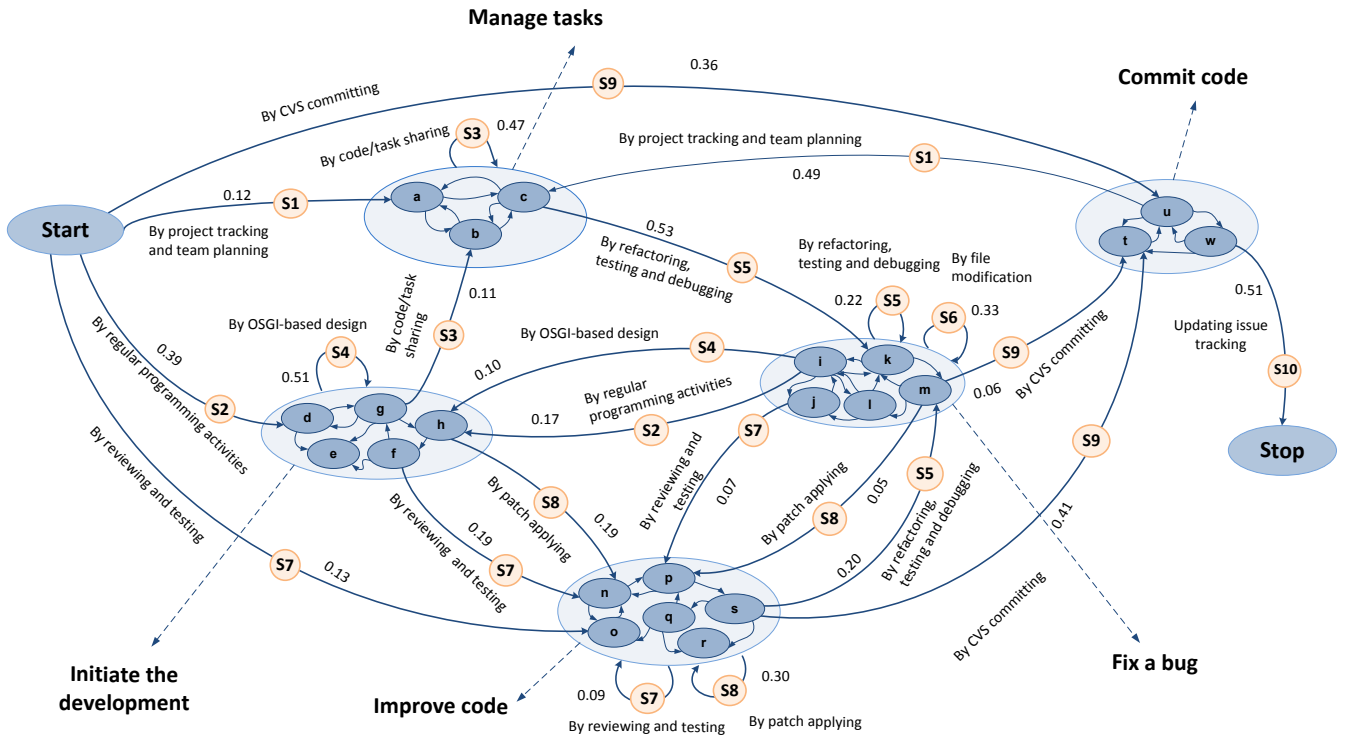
Manage tasks

Commit code

0.36

S9

By CVS committing

S3

0.47

By code/task sharing

By project tracking and team planning

S1

0.49

0.12

S1

a

c

b

u

t

w

Start

By project tracking and team planning

0.53

By refactoring, testing and debugging

S5

By refactoring, testing and debugging

By file modification

0.51

Updating issue tracking

0.11

By code/task sharing

S3

0.22

S5

S6

0.33

By OSGI-based design

By OSGI-based design

S4

S4

S9

By regular programming activities

0.39

0.51

0.10

i

k

By CVS committing

S10

S2

d

g

h

By regular programming activities

j

l

m

0.06

e

f

0.17

S2

Stop

By reviewing and testing

S7

By reviewing and testing

By patch applying

S8

0.19

0.07

By patch applying

0.05

S5

S9

0.41

By reviewing and testing

0.19

S8

By refactoring, testing and debugging

S7

0.13

By reviewing and testing

S7

p

0.20

n

q

s

o

r

By CVS committing

Initiate the development

Improve code

0.09

S7

S8

0.30

Fix a bug

By reviewing and testing

By patch applying